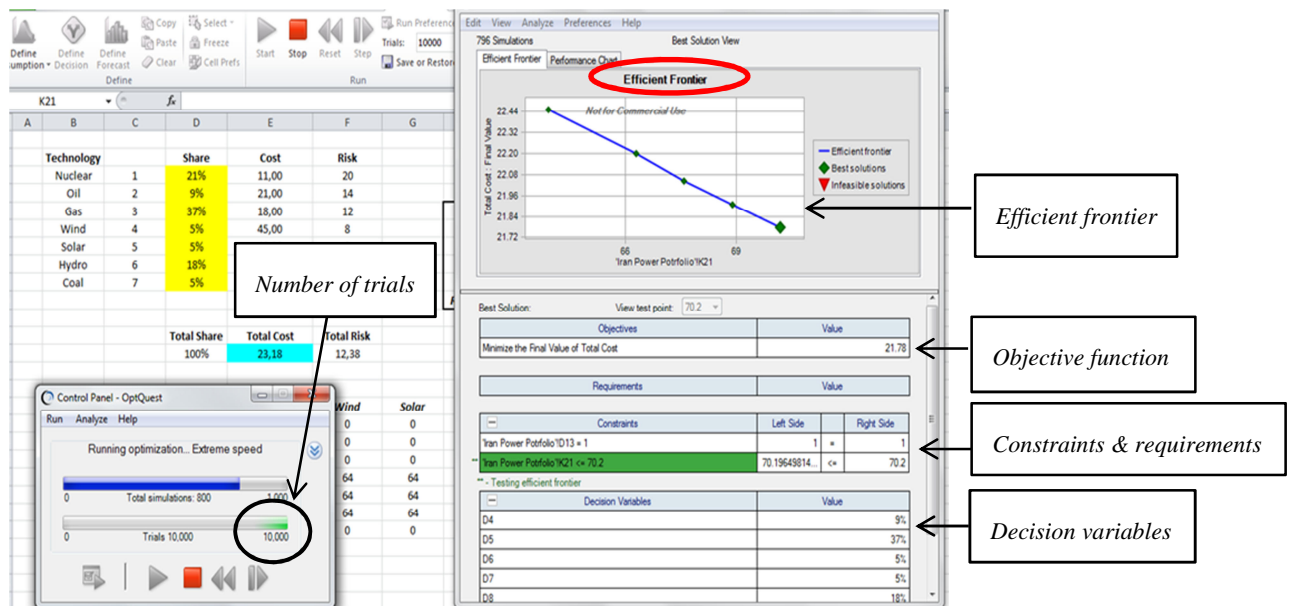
Define Assumption Define Decision Define Forecast
Copy Paste Clear
Select Freeze Cell Prefs
Define
Start Stop Reset Step
Run Preferences
Trials: 10000
Save or Restore
Run

K21 $f_x$

| A | B | C | D | E | F | G |
|---|---|---|---|---|---|---|
| | Technology | | Share | Cost | Risk | |
| | Nuclear | 1 | 21% | 11,00 | 20 | |
| | Oil | 2 | 9% | 21,00 | 14 | |
| | Gas | 3 | 37% | 18,00 | 12 | |
| | Wind | 4 | 5% | 45,00 | 8 | |
| | Solar | 5 | 5% | | | |
| | Hydro | 6 | 18% | | | |
| | Coal | 7 | 5% | | | |
| | | | Total Share | Total Cost | Total Risk | |
| | | | 100% | 23,18 | 12,38 | |

Wind Solar
0 0
0 0
0 0
64 64
64 64
64 64
0 0

Control Panel - OptQuest
Run Analyze Help
Running optimization... Extreme speed
0 Total simulations: 800 1,000
0 Trials 10,000 10,000

Number of trials

Edit View Analyze Preferences Help
796 Simulations Best Solution View
Efficient Frontier Performance Chart
Efficient Frontier
Not for Commercial Use
Total Cost : Final Value
22.44 22.32 22.20 22.08 21.96 21.84 21.72
66 69
'Iran Power Potfolio'!K21
Efficient frontier
Best solutions
Infeasible solutions

Efficient frontier

Best Solution: View test point: 70.2

| Objectives | Value |
|---|---|
| Minimize the Final Value of Total Cost | 21.78 |

| Requirements | Value |
|---|---|

| Constraints | Left Side | | Right Side |
|---|---|---|---|
| 'Iran Power Potfolio'!D13 = 1 | 1 | = | 1 |
| 'Iran Power Potfolio'!K21 <= 70.2 | 70.19649814... | <= | 70.2 |

** - Testing efficient frontier

| Decision Variables | Value |
|---|---|
| D4 | 9% |
| D5 | 37% |
| D6 | 5% |
| D7 | 5% |
| D8 | 18% |

Objective function
Constraints & requirements
Decision variables